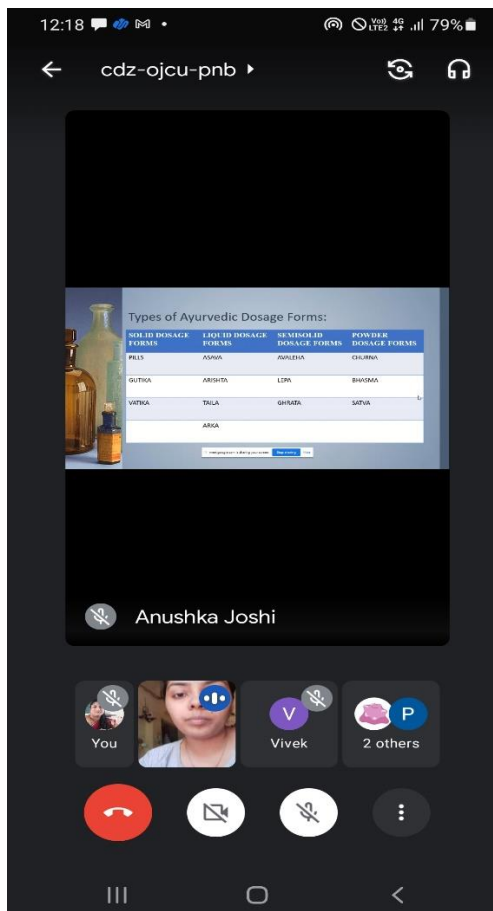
12:18 79%

cdz-ojcu-pnb

Types of Ayurvedic Dosage Forms:

| SOLID DOSAGE FORMS | LIQUID DOSAGE FORMS | SEMISOLID DOSAGE FORMS | POWDER DOSAGE FORMS |
|---|---|---|---|
| PILLS | ASAVA | AVALEHA | CHURNA |
| GUTIKA | ARISHTA | LEPA | BHASMA |
| VATIKA | TAILA | GHRATA | SATVA |
| | ARKA | | |

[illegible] Stop sharing Hide

Anushka Joshi

You

Vivek

V

P

2 others